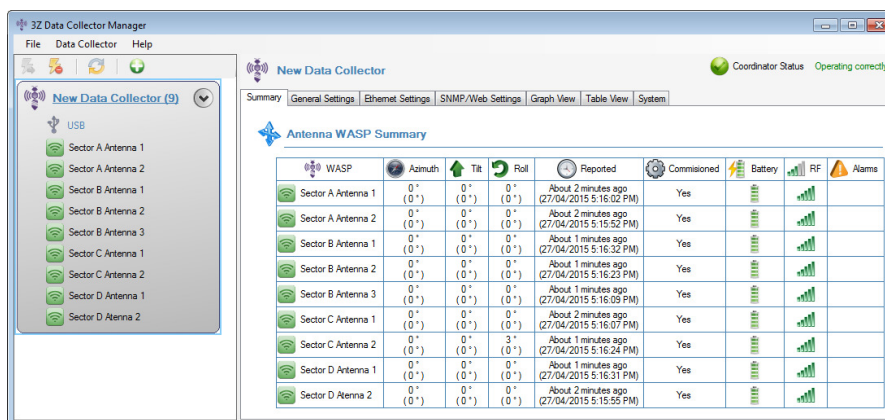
3Z Data Collector Manager

File Data Collector Help

New Data Collector (9)

USB

Sector A Antenna 1
Sector A Antenna 2
Sector B Antenna 1
Sector B Antenna 2
Sector B Antenna 3
Sector C Antenna 1
Sector C Antenna 2
Sector D Antenna 1
Sector D Atenna 2

New Data Collector

Coordinator Status Operating correctly

Summary | General Settings | Ethernet Settings | SNMP/Web Settings | Graph View | Table View | System

Antenna WASP Summary

| WASP | Azimuth | Tilt | Roll | Reported | Comisioned | Battery | RF | Alarms |
|---|---|---|---|---|---|---|---|---|
| Sector A Antenna 1 | 0 ° ( 0 ° ) | 0 ° ( 0 ° ) | 0 ° ( 0 ° ) | About 2 minutes ago (27/04/2015 5:16:02 PM) | Yes | | | |
| Sector A Antenna 2 | 0 ° ( 0 ° ) | 0 ° ( 0 ° ) | 0 ° ( 0 ° ) | About 2 minutes ago (27/04/2015 5:15:52 PM) | Yes | | | |
| Sector B Antenna 1 | 0 ° ( 0 ° ) | 0 ° ( 0 ° ) | 0 ° ( 0 ° ) | About 1 minutes ago (27/04/2015 5:16:32 PM) | Yes | | | |
| Sector B Antenna 2 | 0 ° ( 0 ° ) | 0 ° ( 0 ° ) | 0 ° ( 0 ° ) | About 1 minutes ago (27/04/2015 5:16:23 PM) | Yes | | | |
| Sector B Antenna 3 | 0 ° ( 0 ° ) | 0 ° ( 0 ° ) | 0 ° ( 0 ° ) | About 2 minutes ago (27/04/2015 5:16:09 PM) | Yes | | | |
| Sector C Antenna 1 | 0 ° ( 0 ° ) | 0 ° ( 0 ° ) | 0 ° ( 0 ° ) | About 2 minutes ago (27/04/2015 5:16:07 PM) | Yes | | | |
| Sector C Antenna 2 | 0 ° ( 0 ° ) | 0 ° ( 0 ° ) | 3 ° ( 0 ° ) | About 1 minutes ago (27/04/2015 5:16:24 PM) | Yes | | | |
| Sector D Antenna 1 | 0 ° ( 0 ° ) | 0 ° ( 0 ° ) | 0 ° ( 0 ° ) | About 1 minutes ago (27/04/2015 5:16:31 PM) | Yes | | | |
| Sector D Atenna 2 | 0 ° ( 0 ° ) | 0 ° ( 0 ° ) | 0 ° ( 0 ° ) | About 2 minutes ago (27/04/2015 5:15:55 PM) | Yes | | | |